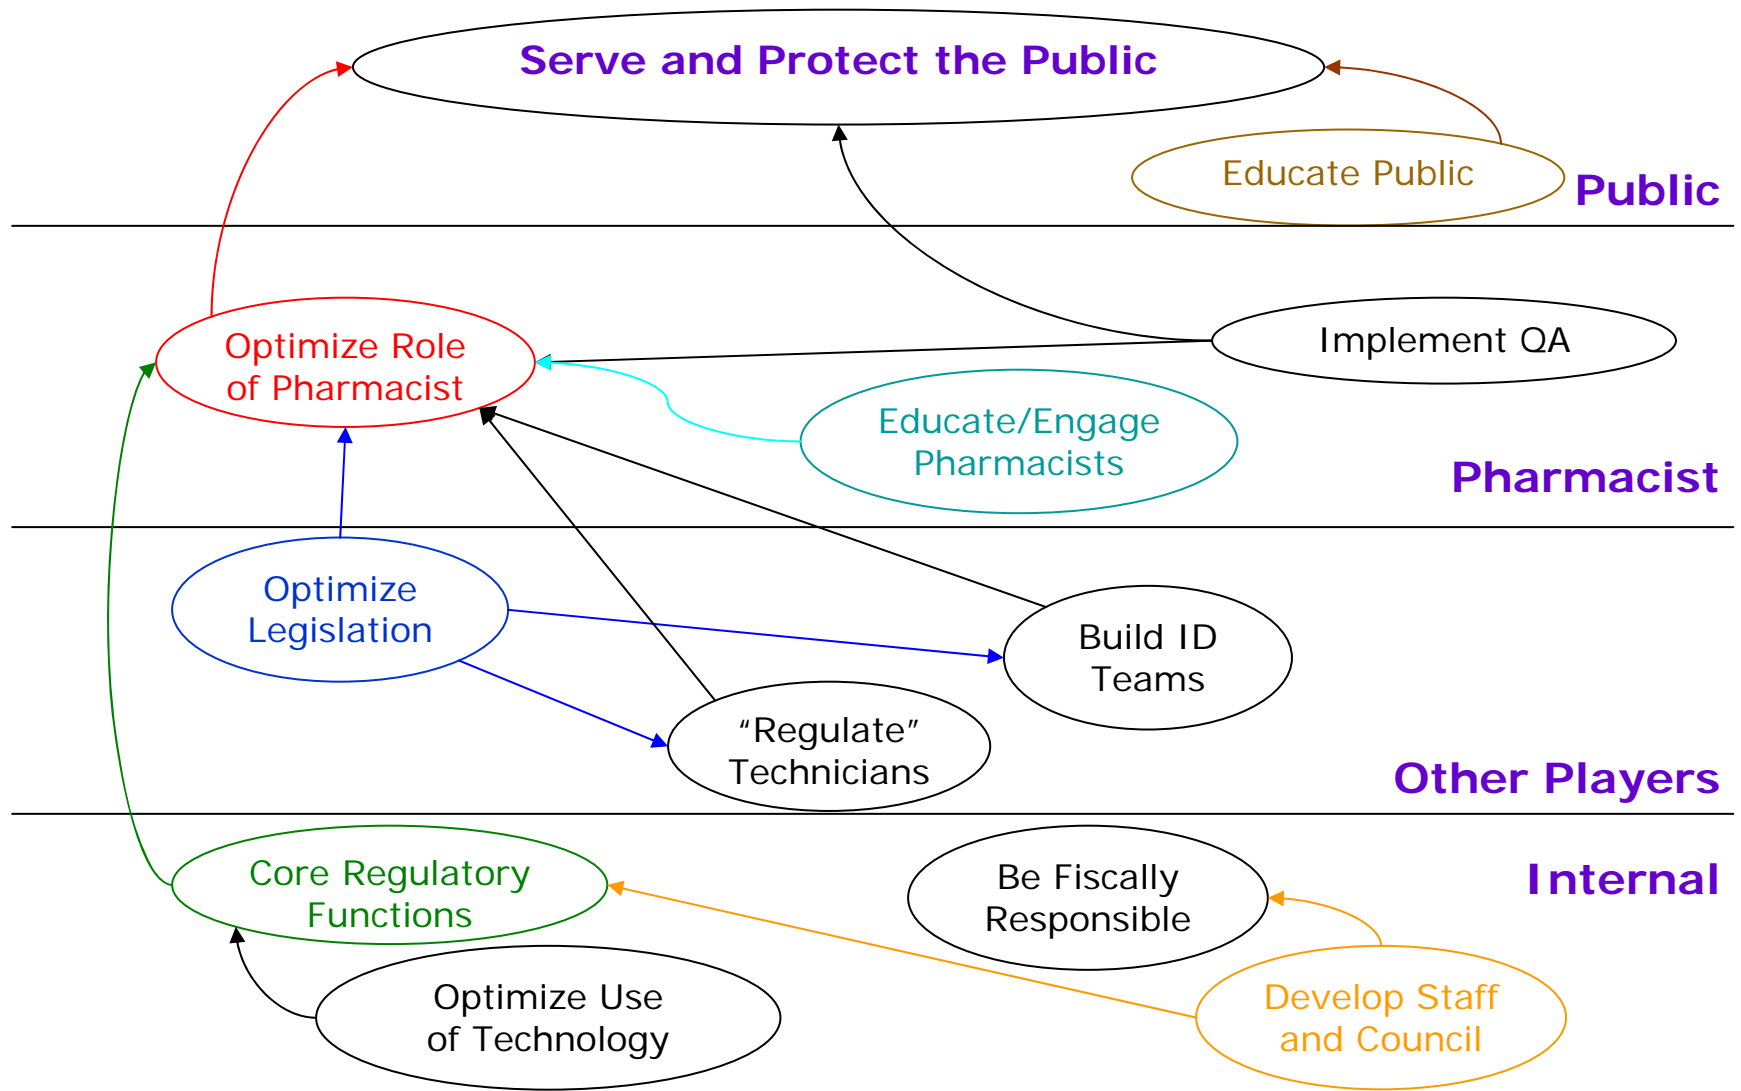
Serve and Protect the Public

Educate Public

Public

Optimize Role of Pharmacist

Implement QA

Educate/Engage Pharmacists

Pharmacist

Optimize Legislation

Build ID Teams

“Regulate” Technicians

Other Players

Core Regulatory Functions

Be Fiscally Responsible

Internal

Optimize Use of Technology

Develop Staff and Council